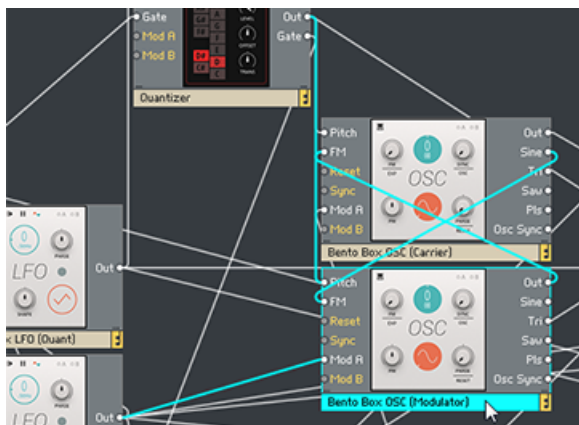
Gate
Mod A
Mod B
LEVEL
OFFSET
TRANS
Out
Gate
Quantizer

Pitch
FM
Reset
Sync
Mod A
Mod B
OSC
Out
Sine
Tri
Saw
Pls
Osc Sync
Bento Box OSC (Carrier)

LFO
Out
LFO (Quant)

Pitch
FM
Reset
Sync
Mod A
Mod B
OSC
Out
Sine
Tri
Saw
Pls
Osc Sync
Bento Box OSC (Modulator)

LFO
Out